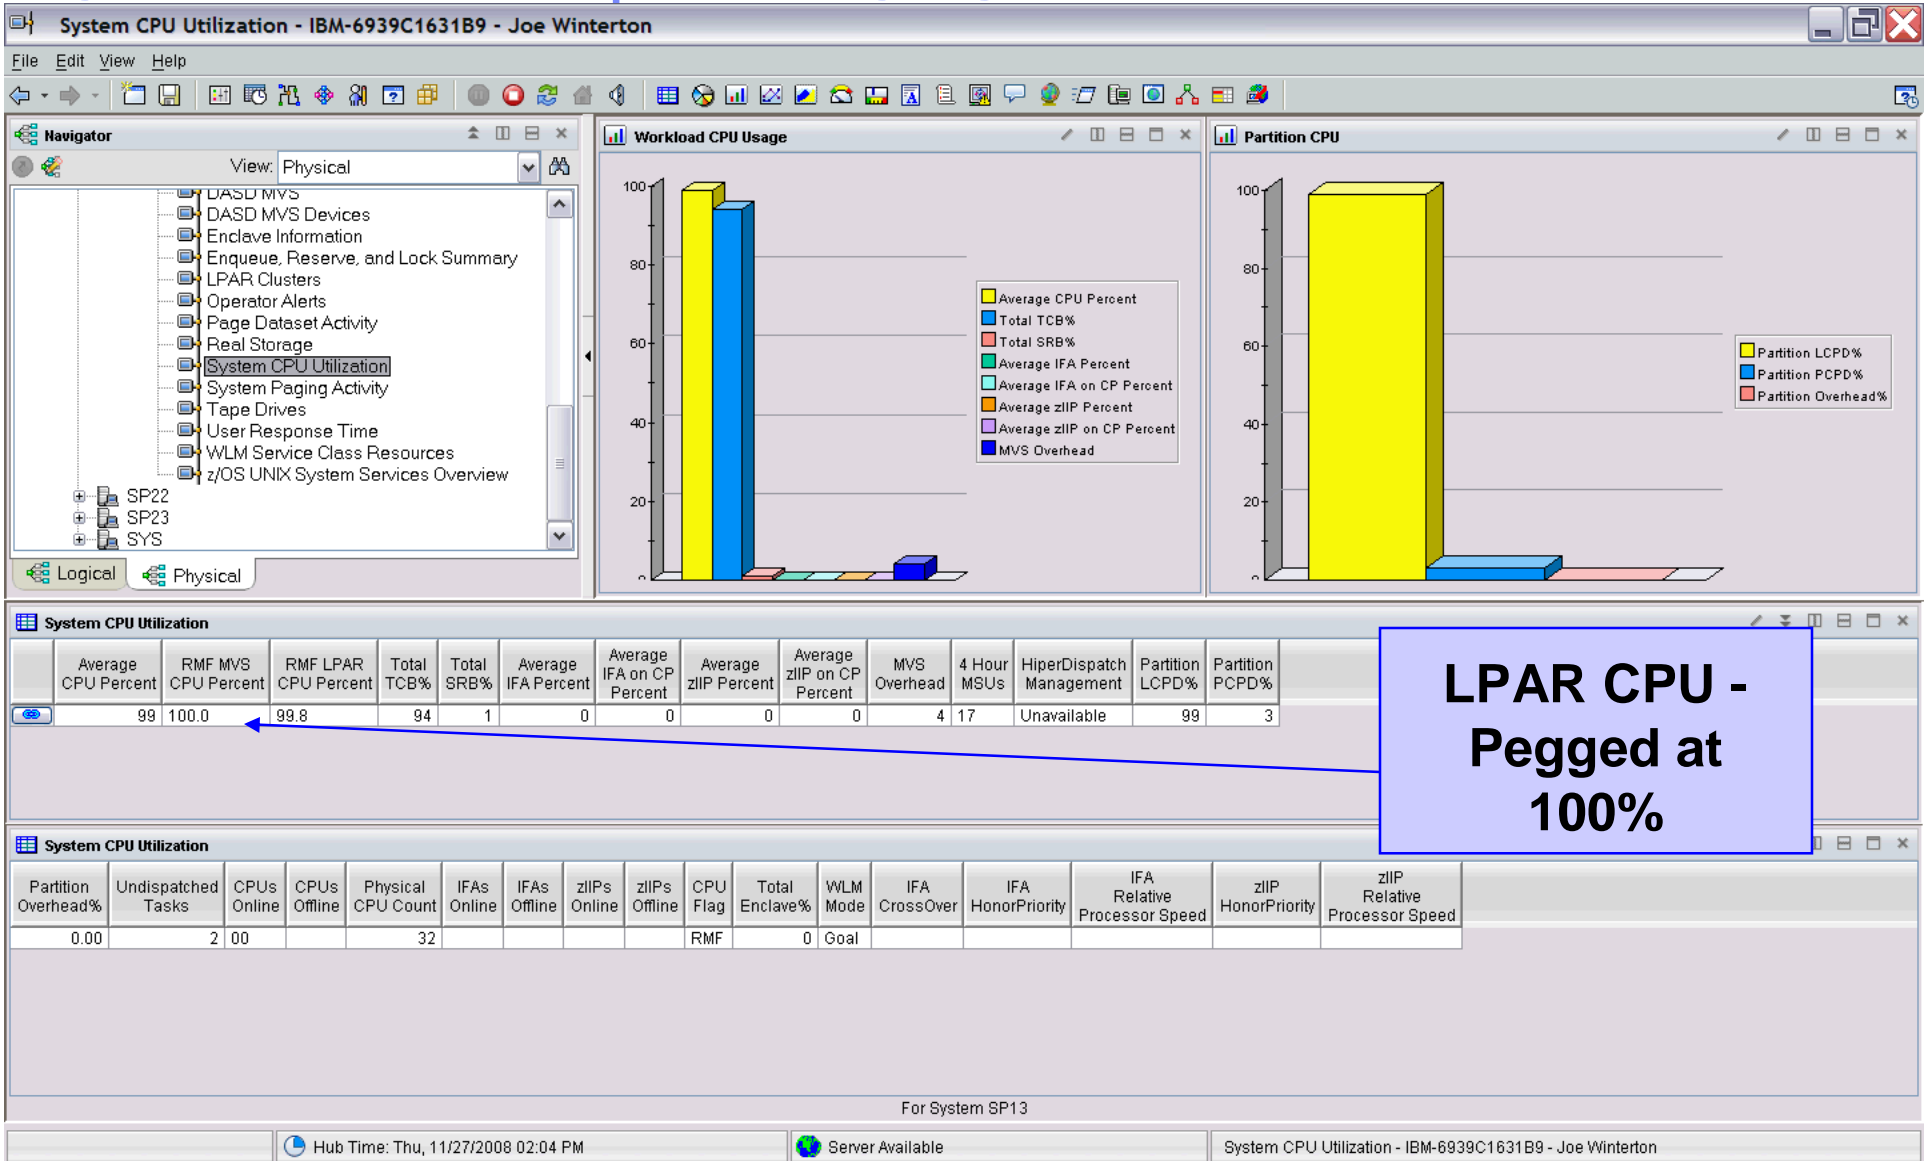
System CPU Utilization - IBM-6939C1631B9 - Joe Winterton

File Edit View Help

Navigator

View: Physical

DASD MVS
DASD MVS Devices
Enclave Information
Enqueue, Reserve, and Lock Summary
LPAR Clusters
Operator Alerts
Page Dataset Activity
Real Storage
System CPU Utilization
System Paging Activity
Tape Drives
User Response Time
WLM Service Class Resources
z/OS UNIX System Services Overview
SP22
SP23
SYS

Logical Physical

Workload CPU Usage

100
80
60
40
20
0

Average CPU Percent
Total TCB%
Total SRB%
Average IFA Percent
Average IFA on CP Percent
Average zIIP Percent
Average zIIP on CP Percent
MVS Overhead

Partition CPU

100
80
60
40
20
0

Partition LCPD%
Partition PCPD%
Partition Overhead%

System CPU Utilization

| | Average CPU Percent | RMF MVS CPU Percent | RMF LPAR CPU Percent | Total TCB% | Total SRB% | Average IFA Percent | Average IFA on CP Percent | Average zIIP Percent | Average zIIP on CP Percent | MVS Overhead | 4 Hour MSUs | HiperDispatch Management | Partition LCPD% | Partition PCPD% |
|---|---|---|---|---|---|---|---|---|---|---|---|---|---|---|
| | 99 | 100.0 | 99.8 | 94 | 1 | 0 | 0 | 0 | 0 | 4 | 17 | Unavailable | 99 | 3 |

LPAR CPU - Pegged at 100%

System CPU Utilization

| Partition Overhead% | Undispatched Tasks | CPUs Online | CPUs Offline | Physical CPU Count | IFAs Online | IFAs Offline | zIIPs Online | zIIPs Offline | CPU Flag | Total Enclave% | WLM Mode | IFA CrossOver | IFA HonorPriority | IFA Relative Processor Speed | zIIP HonorPriority | zIIP Relative Processor Speed |
|---|---|---|---|---|---|---|---|---|---|---|---|---|---|---|---|---|
| 0.00 | 2 | 00 | | 32 | | | | | RMF | 0 | Goal | | | | | |

For System SP13

Hub Time: Thu, 11/27/2008 02:04 PM
Server Available
System CPU Utilization - IBM-6939C1631B9 - Joe Winterton